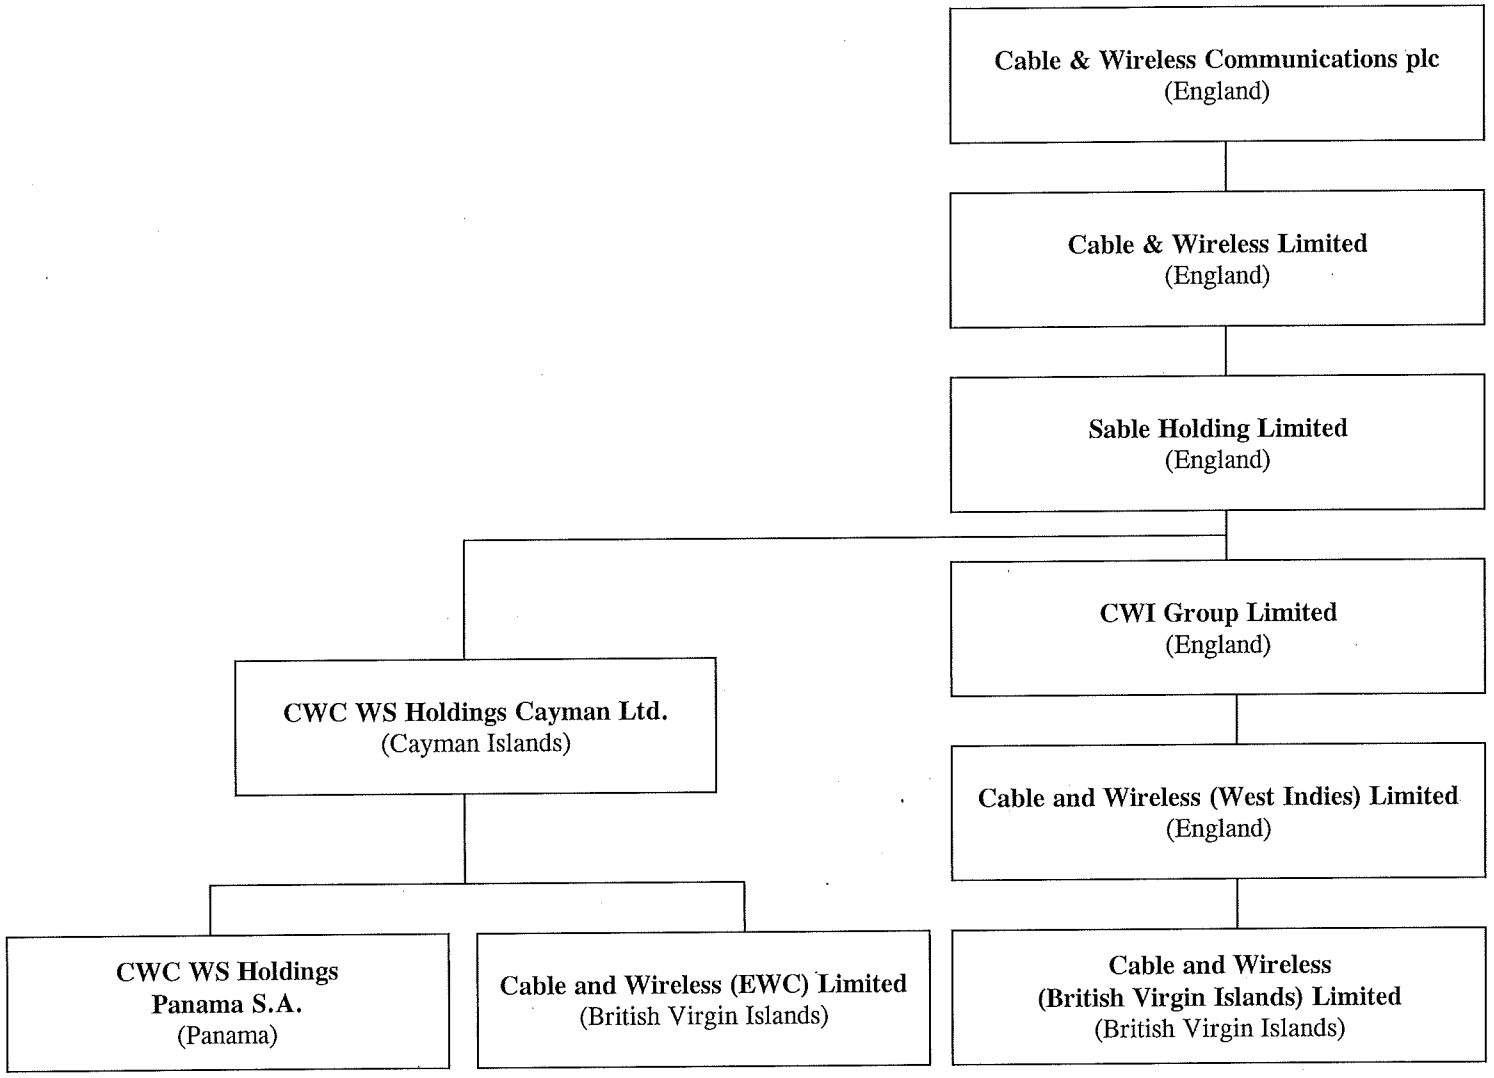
Cable & Wireless Communications plc
(England)

Cable & Wireless Limited
(England)

Sable Holding Limited
(England)

CWI Group Limited
(England)

CWC WS Holdings Cayman Ltd.
(Cayman Islands)

Cable and Wireless (West Indies) Limited
(England)

CWC WS Holdings Panama S.A.
(Panama)

Cable and Wireless (EWC) Limited
(British Virgin Islands)

Cable and Wireless (British Virgin Islands) Limited
(British Virgin Islands)